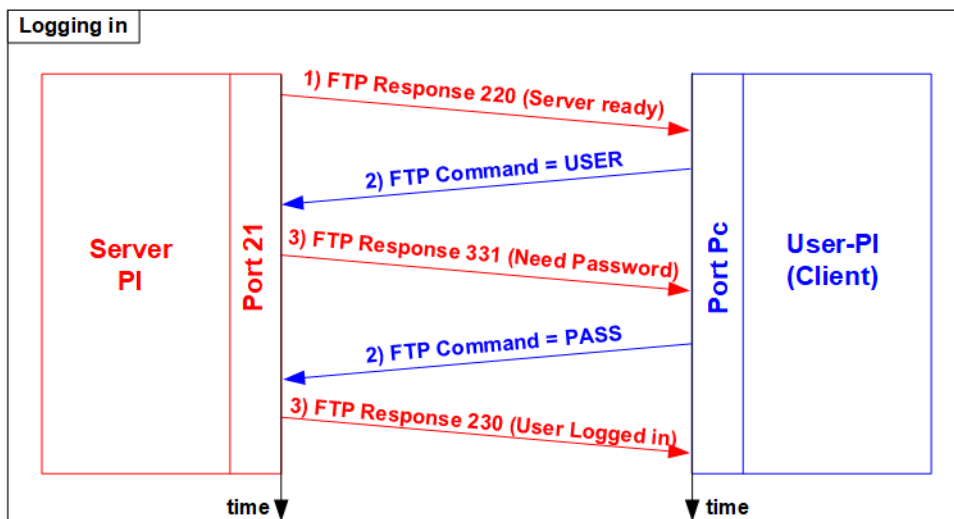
Logging in

Server PI

Port 21

1) FTP Response 220 (Server ready)

2) FTP Command = USER

3) FTP Response 331 (Need Password)

2) FTP Command = PASS

3) FTP Response 230 (User Logged in)

Port Pc

User-PI (Client)

time

time